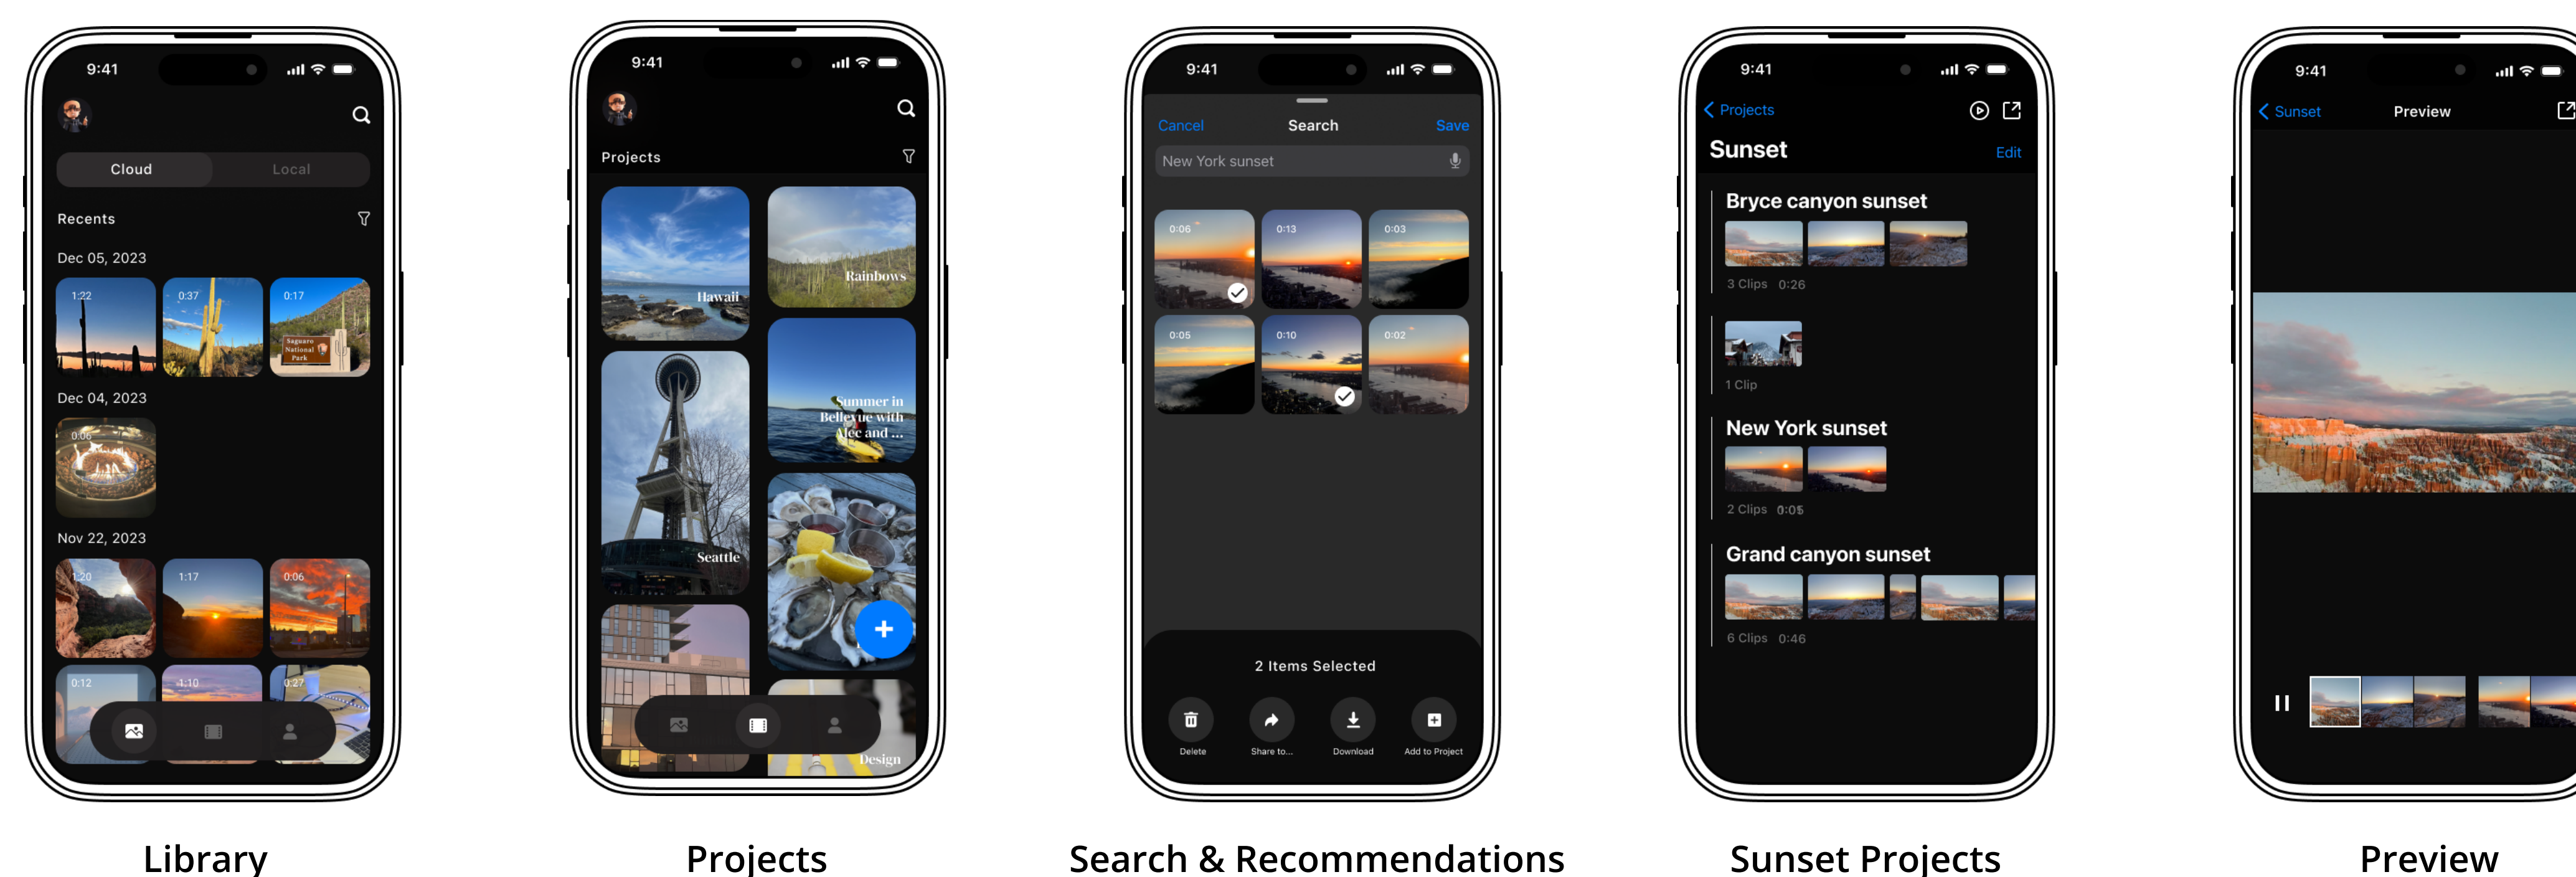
9:41

Cloud Local

Recents

Dec 05, 2023

1:22 0:37 0:17

Saguaro National Park

Dec 04, 2023

0:06

Nov 22, 2023

1:20 1:17 0:06

0:12 4:10 0:27

Library

9:41

Projects

Hawaii

Rainbows

Summer in Bellevue with Alec and ...

Seattle

Design

Projects

9:41

Cancel Search Save

New York sunset

0:06 0:13 0:03

0:05 0:10 0:02

2 Items Selected

Delete Share to... Download Add to Project

Search & Recommendations

9:41

Projects

Sunset Edit

Bryce canyon sunset

3 Clips 0:26

1 Clip

New York sunset

2 Clips 0:05

Grand canyon sunset

6 Clips 0:46

Sunset Projects

9:41

Sunset Preview

Preview